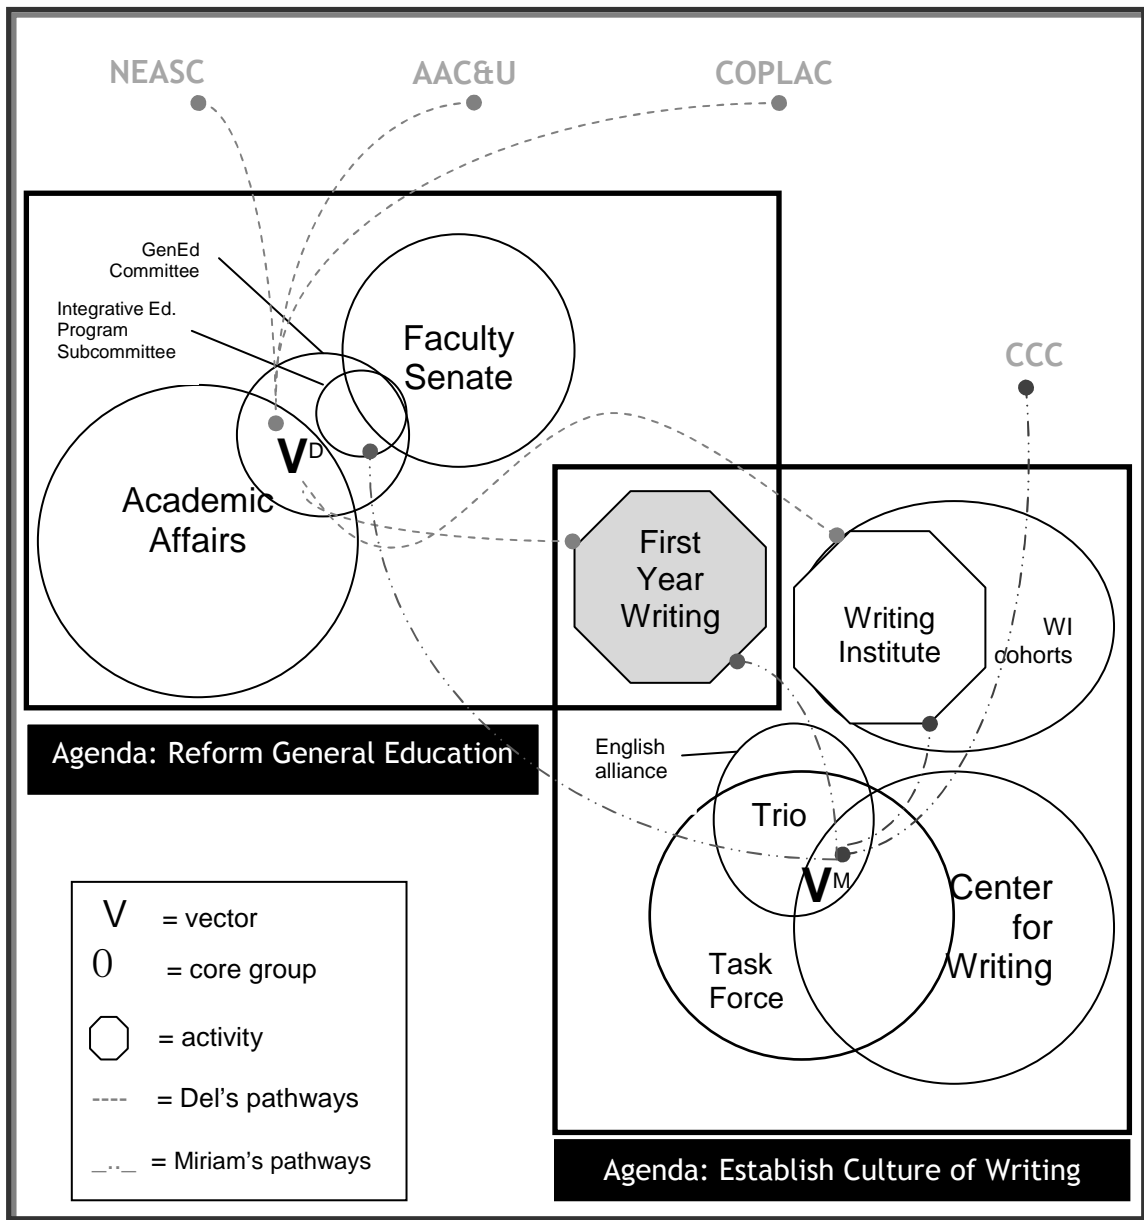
NEASC

AAC&U

COPLAC

GenEd Committee

Integrative Ed. Program Subcommittee

Faculty Senate

CCC

$V^D$

Academic Affairs

First Year Writing

Writing Institute

WI cohorts

Agenda: Reform General Education

English alliance

Trio

$V^M$

Center for Writing

Task Force

V = vector

0 = core group

= activity

---- = Del's pathways

\_.._ = Miriam's pathways

Agenda: Establish Culture of Writing